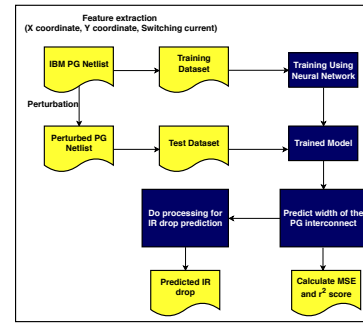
Feature extraction
(X coordinate, Y coordinate, Switching current)

IBM PG Netlist

Training Dataset

Training Using Neural Network

Perturbation

Perturbed PG Netlist

Test Dataset

Trained Model

Do processing for IR drop prediction

Predict width of the PG interconnect

Predicted IR drop

Calculate MSE and $r^2$ score